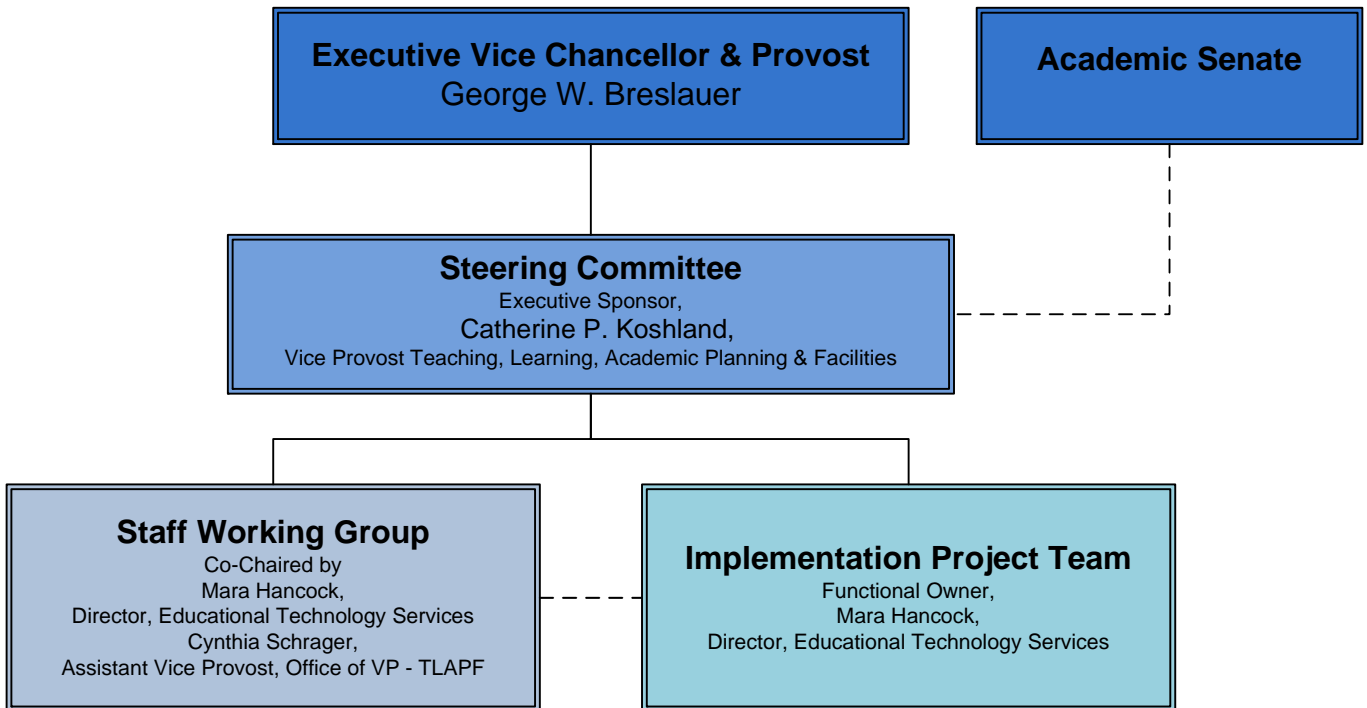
Executive Vice Chancellor & Provost
George W. Breslauer

Academic Senate

Steering Committee
Executive Sponsor,
Catherine P. Koshland,
Vice Provost Teaching, Learning, Academic Planning & Facilities

Staff Working Group
Co-Chaired by
Mara Hancock,
Director, Educational Technology Services
Cynthia Schrager,
Assistant Vice Provost, Office of VP - TLAPF

Implementation Project Team
Functional Owner,
Mara Hancock,
Director, Educational Technology Services